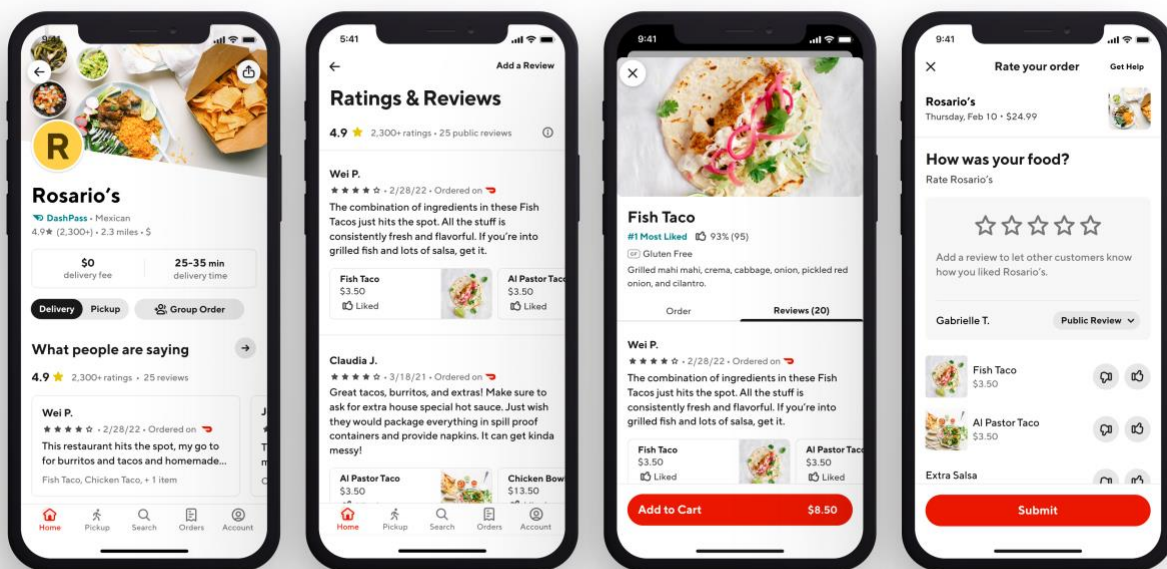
R

Rosario's

DashPass • Mexican

4.9★ (2,300+) • 2.3 miles • $

$0
delivery fee

25-35 min
delivery time

Delivery Pickup

Group Order

What people are saying

4.9 ★ 2,300+ ratings • 25 reviews

Wei P.

★★★★☆ • 2/28/22 • Ordered on

This restaurant hits the spot, my go to for burritos and tacos and homemade...

Fish Taco, Chicken Taco, + 1 item

Home Pickup Search Orders Account

5:41

Add a Review

Ratings & Reviews

4.9 ★ 2,300+ ratings • 25 public reviews

Wei P.

★★★★☆ • 2/28/22 • Ordered on

The combination of ingredients in these Fish Tacos just hits the spot. All the stuff is consistently fresh and flavorful. If you're into grilled fish and lots of salsa, get it.

Fish Taco
$3.50
Liked

Al Pastor Taco
$3.50
Liked

Claudia J.

★★★★☆ • 3/18/21 • Ordered on

Great tacos, burritos, and extras! Make sure to ask for extra house special hot sauce. Just wish they would package everything in spill proof containers and provide napkins. It can get kinda messy!

Al Pastor Taco
$3.50

Chicken Bow
$13.50

Home Pickup Search Orders Account

9:41

Fish Taco

#1 Most Liked 93% (95)

GF Gluten Free

Grilled mahi mahi, crema, cabbage, onion, pickled red onion, and cilantro.

Order Reviews (20)

Wei P.

★★★★☆ • 2/28/22 • Ordered on

The combination of ingredients in these Fish Tacos just hits the spot. All the stuff is consistently fresh and flavorful. If you're into grilled fish and lots of salsa, get it.

Fish Taco
$3.50
Liked

Al Pastor Tac
$3.50
Liked

Add to Cart $8.50

9:41

Rate your order

Get Help

Rosario's

Thursday, Feb 10 • $24.99

How was your food?

Rate Rosario's

Add a review to let other customers know how you liked Rosario's.

Gabrielle T.

Public Review

Fish Taco
$3.50

Al Pastor Taco
$3.50

Extra Salsa

Submit